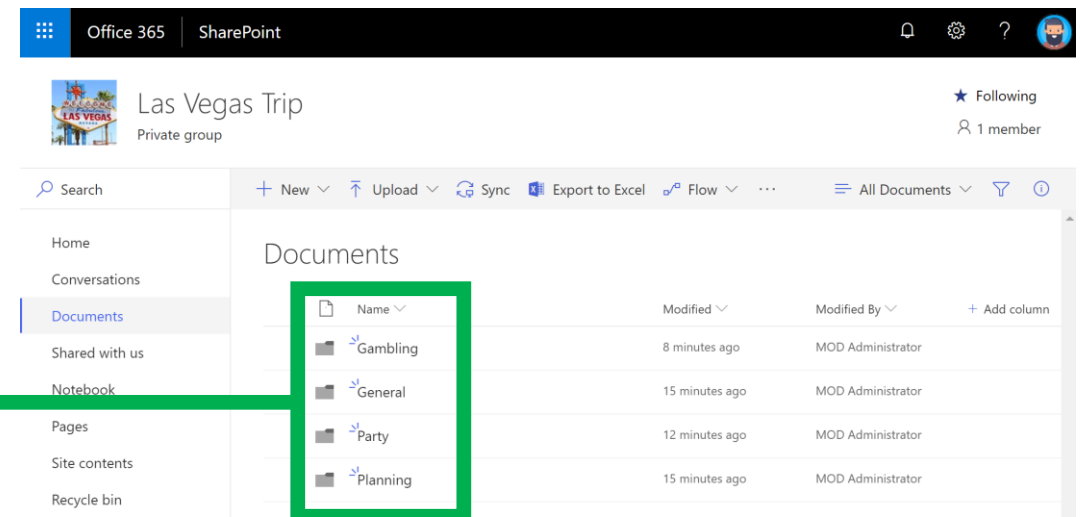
Office 365 SharePoint

LAS VEGAS

Las Vegas Trip
Private group

★ Following
1 member

Search

+ New ∨ Upload ∨ Sync Export to Excel Flow ∨ ··· All Documents ∨

Home
Conversations
Documents
Shared with us
Notebook
Pages
Site contents
Recycle bin

Documents

| Name | Modified | Modified By | + Add column |
|---|---|---|---|
| Gambling | 8 minutes ago | MOD Administrator | |
| General | 15 minutes ago | MOD Administrator | |
| Party | 12 minutes ago | MOD Administrator | |
| Planning | 15 minutes ago | MOD Administrator | |